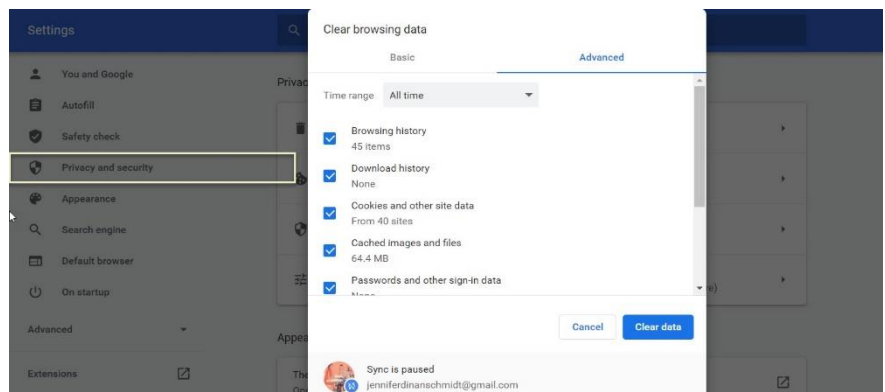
Settings

You and Google
Autofill
Safety check
Privacy and security
Appearance
Search engine
Default browser
On startup

Advanced

Extensions

Privac

Appea

The
Gro

Clear browsing data

Basic
Advanced

Time range
All time

Browsing history
45 items

Download history
None

Cookies and other site data
From 40 sites

Cached images and files
64.4 MB

Passwords and other sign-in data
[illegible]

Cancel
Clear data

Sync is paused
jenniferdinanschmidt@gmail.com